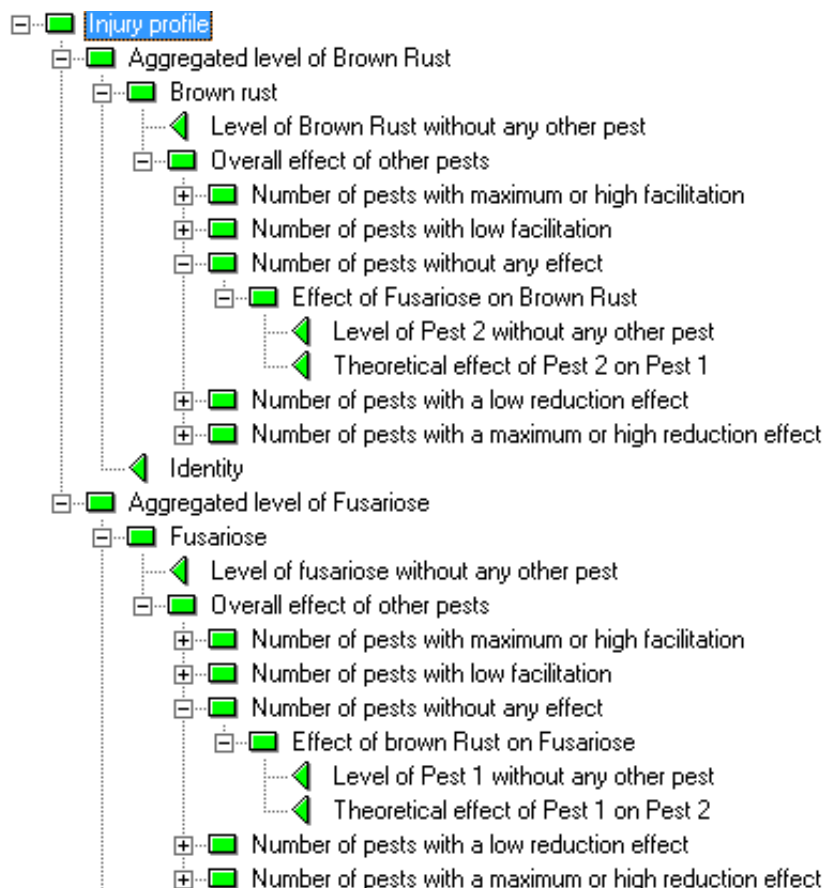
Injury profile
Aggregated level of Brown Rust
Brown rust
Level of Brown Rust without any other pest
Overall effect of other pests
Number of pests with maximum or high facilitation
Number of pests with low facilitation
Number of pests without any effect
Effect of Fusariose on Brown Rust
Level of Pest 2 without any other pest
Theoretical effect of Pest 2 on Pest 1
Number of pests with a low reduction effect
Number of pests with a maximum or high reduction effect
Identity
Aggregated level of Fusariose
Fusariose
Level of fusariose without any other pest
Overall effect of other pests
Number of pests with maximum or high facilitation
Number of pests with low facilitation
Number of pests without any effect
Effect of brown Rust on Fusariose
Level of Pest 1 without any other pest
Theoretical effect of Pest 1 on Pest 2
Number of pests with a low reduction effect
Number of pests with a maximum or high reduction effect